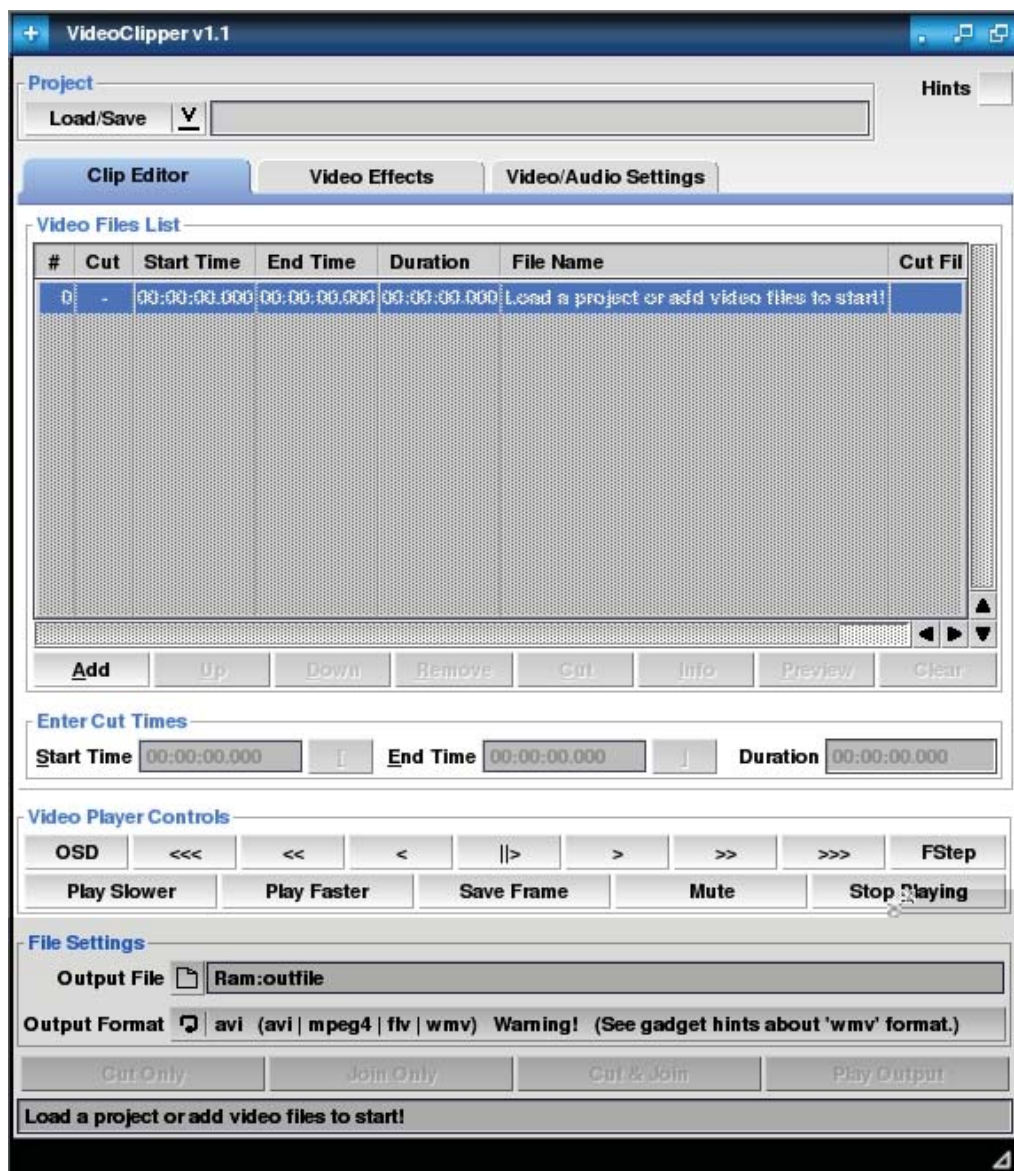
VideoClipper v1.1

Project
Load/Save V
Hints

Clip Editor
Video Effects
Video/Audio Settings

Video Files List

| # | Cut | Start Time | End Time | Duration | File Name | Cut Fil |
|---|---|---|---|---|---|---|
| 0 | - | 00:00:00.000 | 00:00:00.000 | 00:00:00.000 | Load a project or add video files to start! | |

Add Up Down Remove Cut Info Preview Clear

Enter Cut Times
Start Time 00:00:00.000 [ End Time 00:00:00.000 ] Duration 00:00:00.000

Video Player Controls
OSD <<< << < ||> > >> >>> FStep
Play Slower Play Faster Save Frame Mute Stop Playing

File Settings
Output File Ram:outfile
Output Format avi (avi | mpeg4 | flv | wmv) Warning! (See gadget hints about 'wmv' format.)

Cut Only Join Only Cut & Join Play Output

Load a project or add video files to start!